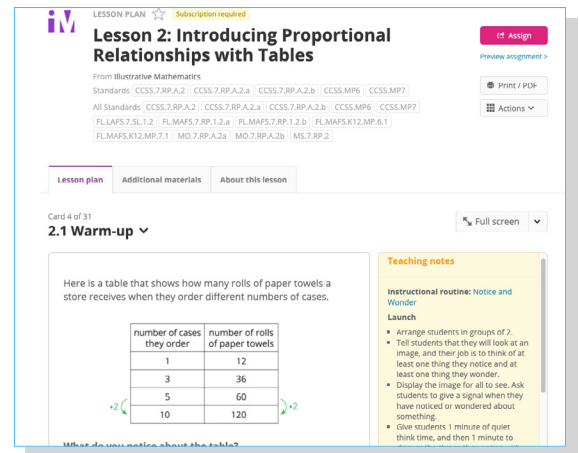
LESSON PLAN Subscription required

Lesson 2: Introducing Proportional Relationships with Tables

Assign

Preview assignment >

From Illustrative Mathematics

Standards CCSS.7.RP.A.2 CCSS.7.RP.A.2.a CCSS.7.RP.A.2.b CCSS.MP6 CCSS.MP7

All Standards CCSS.7.RP.A.2 CCSS.7.RP.A.2.a CCSS.7.RP.A.2.b CCSS.MP6 CCSS.MP7 FL.LAFS.7.SL.1.2 FL.MAFS.7.RP.1.2.a FL.MAFS.7.RP.1.2.b FL.MAFS.K12.MP.6.1 FL.MAFS.K12.MP.7.1 MO.7.RP.A.2a MO.7.RP.A.2b MS.7.RP.2

Print / PDF

Actions

Lesson plan | Additional materials | About this lesson

Card 4 of 31

2.1 Warm-up

Full screen

Here is a table that shows how many rolls of paper towels a store receives when they order different numbers of cases.

| number of cases they order | number of rolls of paper towels |
|---|---|
| 1 | 12 |
| 3 | 36 |
| 5 | 60 |
| 10 | 120 |

$\cdot 2$ $\cdot 2$

What do you notice about the table?

Teaching notes

Instructional routine: Notice and Wonder

Launch

- Arrange students in groups of 2.
- Tell students that they will look at an image, and their job is to think of at least one thing they notice and at least one thing they wonder.
- Display the image for all to see. Ask students to give a signal when they have noticed or wondered about something.
- Give students 1 minute of quiet think time, and then 1 minute to